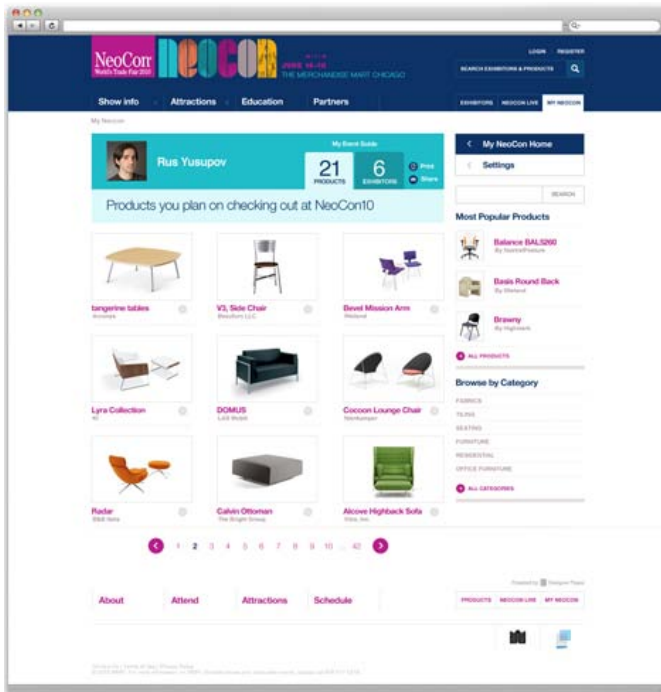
NeoCon
World's Trade Fair 2010

NEOCON

JUNE 14-16
THE MERCHANDISE MART CHICAGO

LOGIN REGISTER

SEARCH EXHIBITIONS & PRODUCTS

Show info Attractions Education Partners

EXHIBITORS NEOCON LIVE MY NEOCON

My NeoCon

Rus Yusupov

My Event Guide

21
PRODUCTS

6
EXHIBITORS

Print
Share

Products you plan on checking out at NeoCon10

tangerine tables
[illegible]

V3, Side Chair
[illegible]

Bevel Mission Arm
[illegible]

Lyra Collection
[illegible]

DOMUS
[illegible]

Cocoon Lounge Chair
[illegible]

Radar
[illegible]

Calvin Ottoman
The Bright Group

Alcove Highback Sofa
Vitra, Inc.

1 2 3 4 5 6 7 8 9 10 ... 42

My NeoCon Home

Settings

SEARCH

Most Popular Products

Balance BAL5260
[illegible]

Basis Round Back
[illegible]

Brawny
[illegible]

ALL PRODUCTS

Browse by Category

FABRICS
TILING
SEATING
FURNITURE
RESIDENTIAL
OFFICE FURNITURE

ALL CATEGORIES

About Attend Attractions Schedule

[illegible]

PRODUCTS NEOCON LIVE MY NEOCON

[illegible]